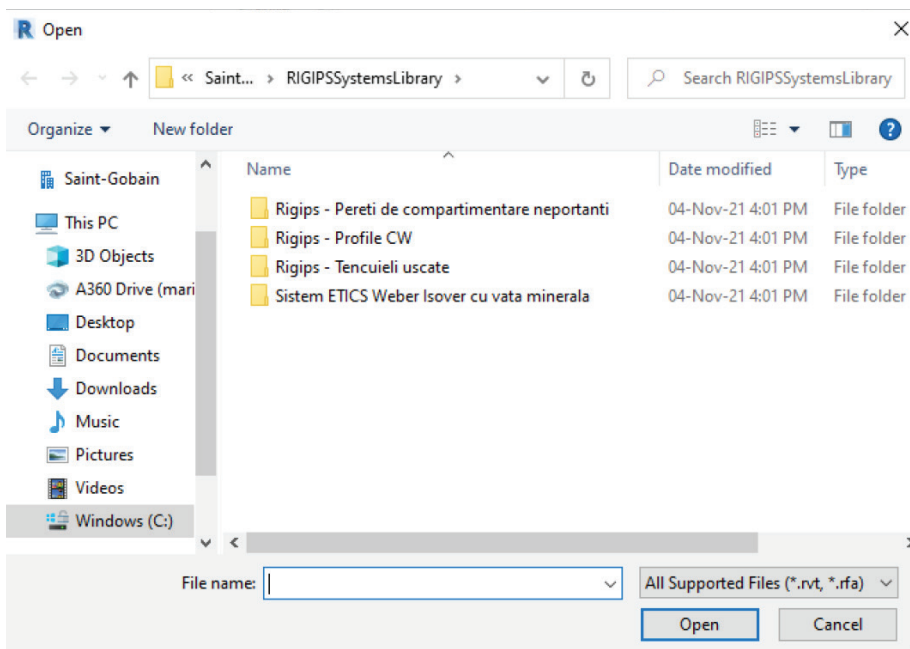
R Open

« Saint... › RIGIPSSystemsLibrary ›

Search RIGIPSSystemsLibrary

Organize ▾ New folder

Saint-Gobain
This PC
3D Objects
A360 Drive (mari
Desktop
Documents
Downloads
Music
Pictures
Videos
Windows (C:)

| Name | Date modified | Type |
|---|---|---|
| Rigips - Pereti de compartimentare neportanti | 04-Nov-21 4:01 PM | File folder |
| Rigips - Profile CW | 04-Nov-21 4:01 PM | File folder |
| Rigips - Tencuieli uscate | 04-Nov-21 4:01 PM | File folder |
| Sistem ETICS Weber Isover cu vata minerala | 04-Nov-21 4:01 PM | File folder |

File name:
All Supported Files (*.rvt, *.rfa)
Open
Cancel